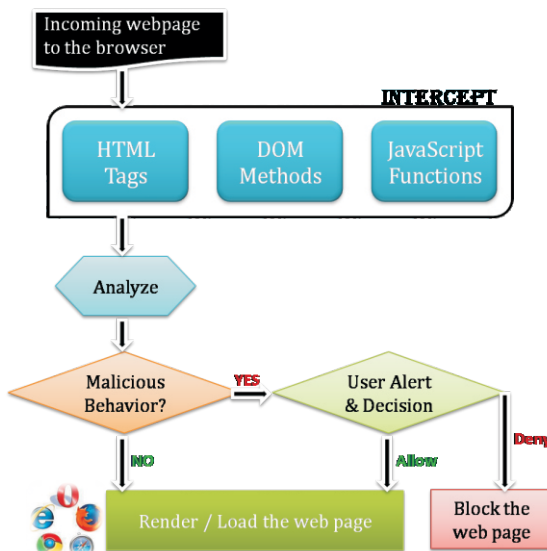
Incoming webpage to the browser

INTERCEPT

HTML Tags

DOM Methods

JavaScript Functions

Analyze

Malicious Behavior?

YES

User Alert & Decision

NO

Allow

Deny

Render / Load the web page

Block the web page